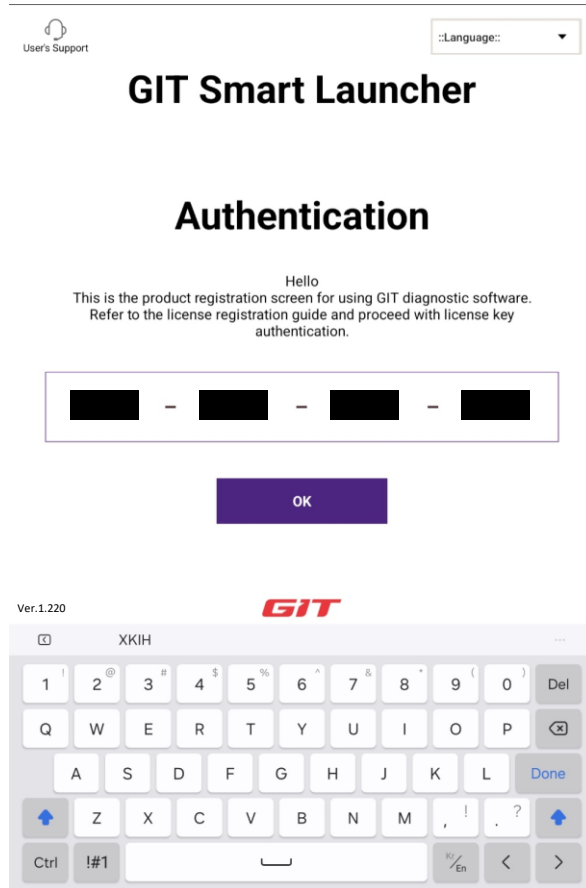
User's Support

::Language::

GIT Smart Launcher

Authentication

Hello
This is the product registration screen for using GIT diagnostic software. Refer to the license registration guide and proceed with license key authentication.

- - -

OK

Ver.1.220

GIT

XKIH

...

1 ! 2 @ 3 # 4 $ 5 % 6 ^ 7 & 8 * 9 ( 0 ) Del

Q W E R T Y U I O P

A S D F G H J K L Done

Z X C V B N M , ! . ?

Ctrl !#1 Ko/En < >